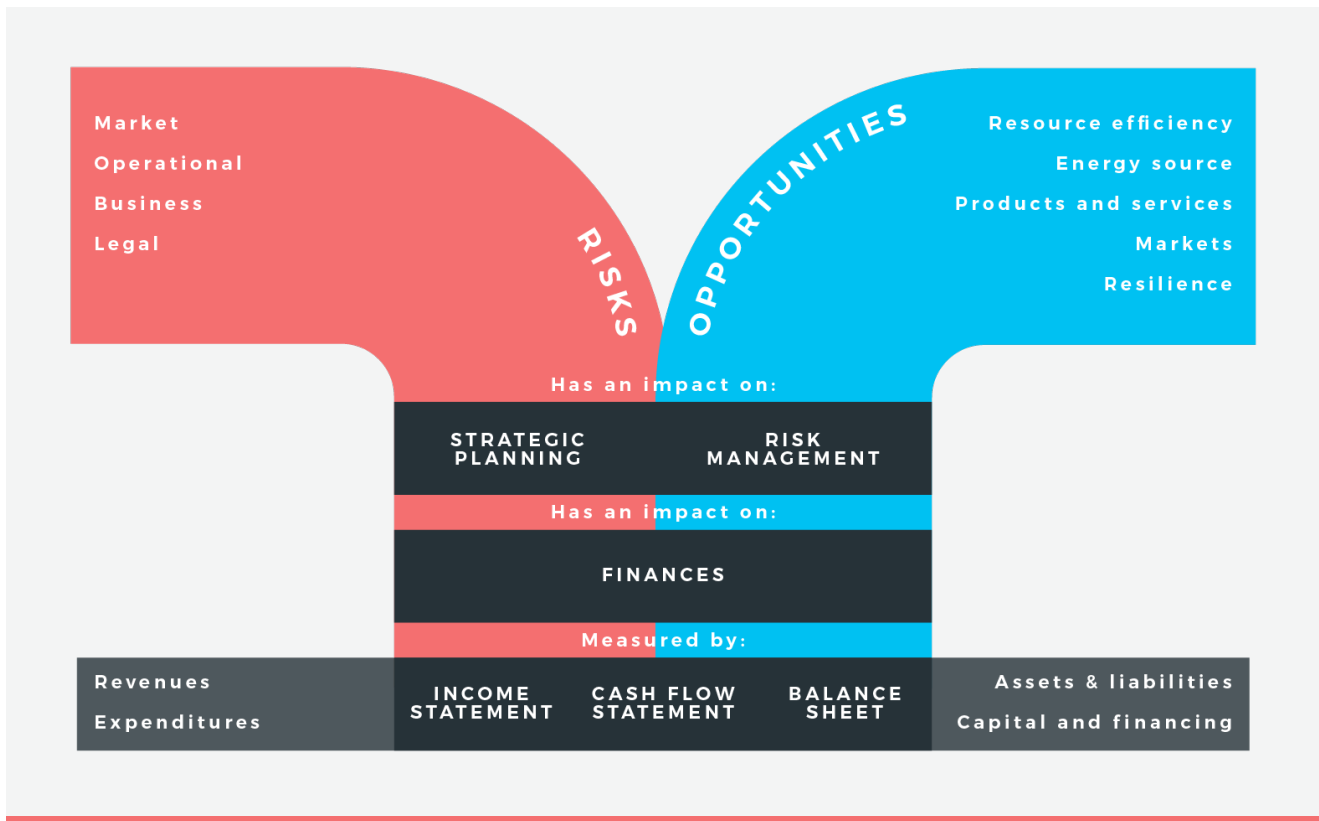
Market
Operational
Business
Legal

RISKS

OPPORTUNITIES

Resource efficiency
Energy source
Products and services
Markets
Resilience

Has an impact on:

STRATEGIC PLANNING

RISK MANAGEMENT

Has an impact on:

FINANCES

Measured by:

Revenues
Expenditures

INCOME STATEMENT

CASH FLOW STATEMENT

BALANCE SHEET

Assets & liabilities
Capital and financing